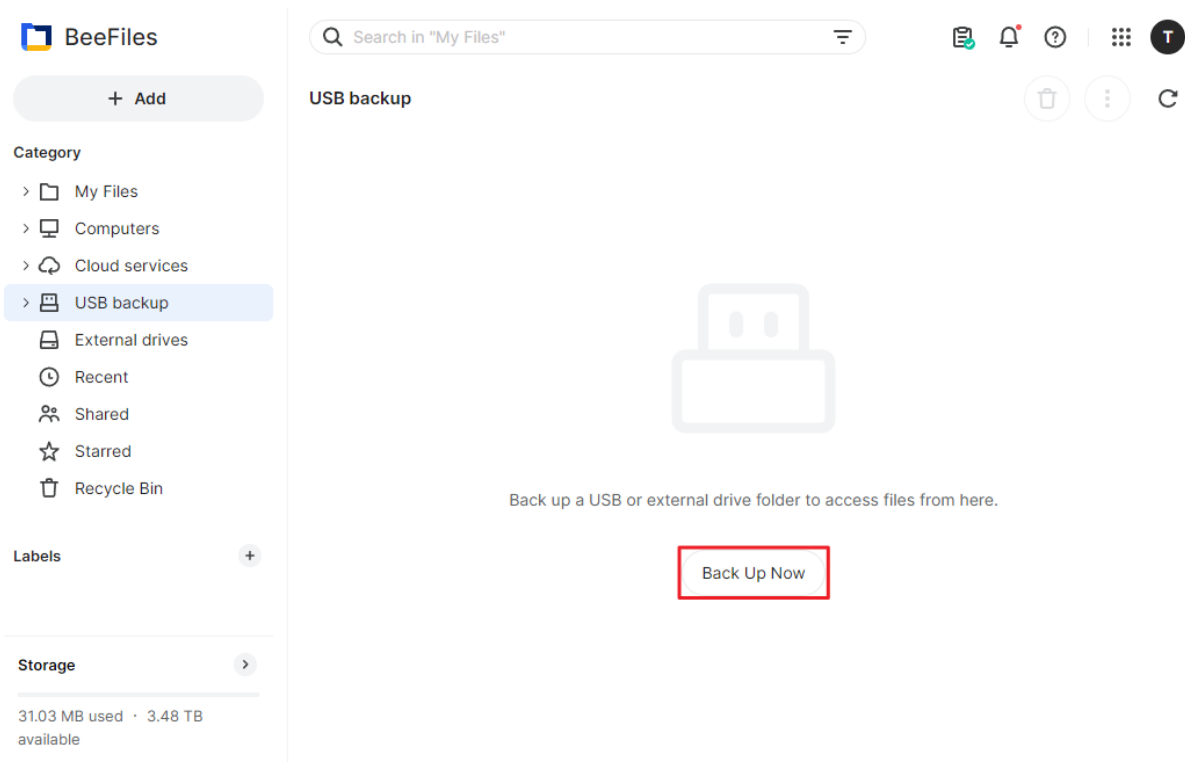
BeeFiles

Search in "My Files"

T

Add

Category

My Files

Computers

Cloud services

USB backup

External drives

Recent

Shared

Starred

Recycle Bin

Labels

Storage

31.03 MB used · 3.48 TB available

USB backup

Back up a USB or external drive folder to access files from here.

Back Up Now